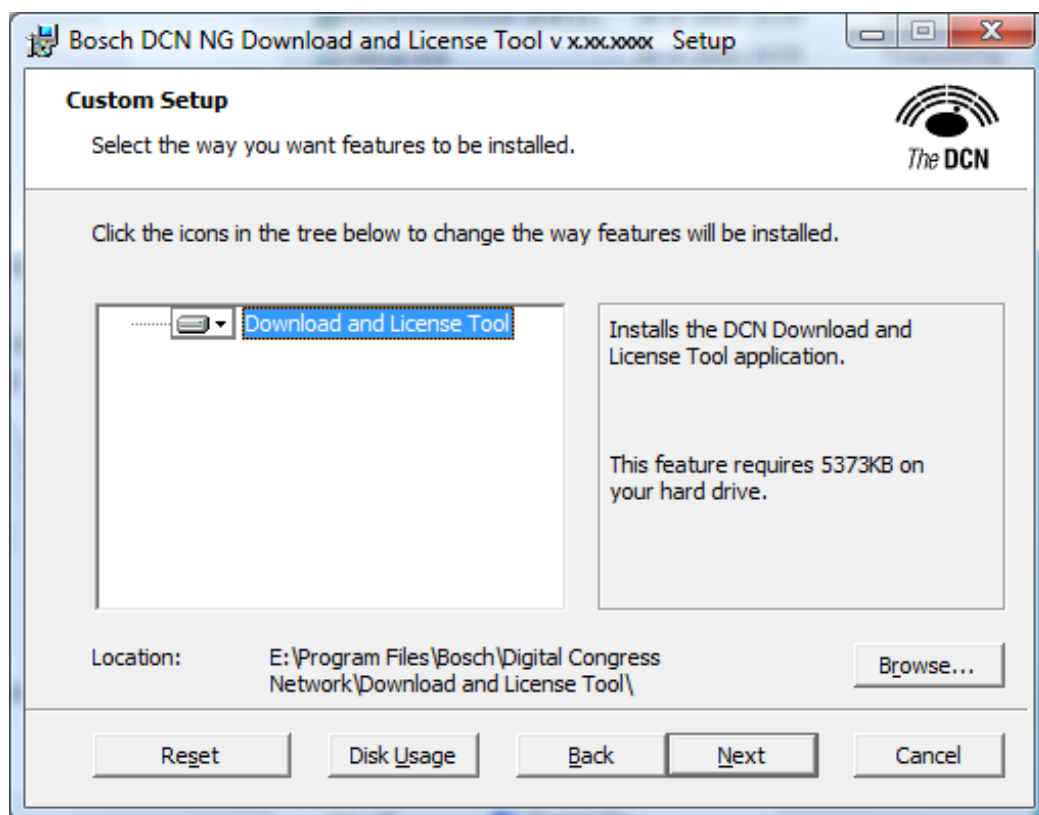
Bosch DCN NG Download and License Tool v x.xx.xxxx Setup

Custom Setup

Select the way you want features to be installed.

The DCN

Click the icons in the tree below to change the way features will be installed.

Download and License Tool

Installs the DCN Download and License Tool application.

This feature requires 5373KB on your hard drive.

Location: E:\Program Files\Bosch\Digital Congress Network\Download and License Tool\

Browse...

Reset Disk Usage Back Next Cancel